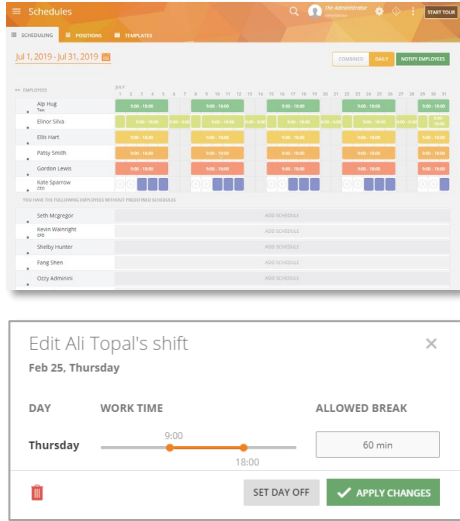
Schedules

The Administrator

START TOUR

SCHEDULING POSITIONS TEMPLATES

Jul 1, 2019 - Jul 31, 2019

COMBINED DAILY NOTIFY EMPLOYEES

EMPLOYEES

JULY
1 2 3 4 5 6 7 8 9 10 11 12 13 14 15 16 17 18 19 20 21 22 23 24 25 26 27 28 29 30 31

Alp Hug
9:00 - 18:00 9:00 - 18:00 9:00 - 18:00 9:00 - 18:00 9:00 - 18:00

Elinor Silva

Ellis Hart
9:00 - 18:00 9:00 - 18:00 9:00 - 18:00 9:00 - 18:00 9:00 - 18:00

Patsy Smith
9:00 - 18:00 9:00 - 18:00 9:00 - 18:00 9:00 - 18:00 9:00 - 18:00

Gordon Lewis
9:00 - 18:00 9:00 - 18:00 9:00 - 18:00 9:00 - 18:00 9:00 - 18:00

Kate Sparrow

YOU HAVE THE FOLLOWING EMPLOYEES WITHOUT PREDEFINED SCHEDULES

Seth Mcgregor ADD SCHEDULE
Kevin Wainright ADD SCHEDULE
Shelby Hunter ADD SCHEDULE
Fang Shen ADD SCHEDULE
Ozzy Admnini ADD SCHEDULE

Edit Ali Topal's shift

Feb 25, Thursday

DAY WORK TIME ALLOWED BREAK

Thursday 9:00 18:00 60 min

SET DAY OFF APPLY CHANGES